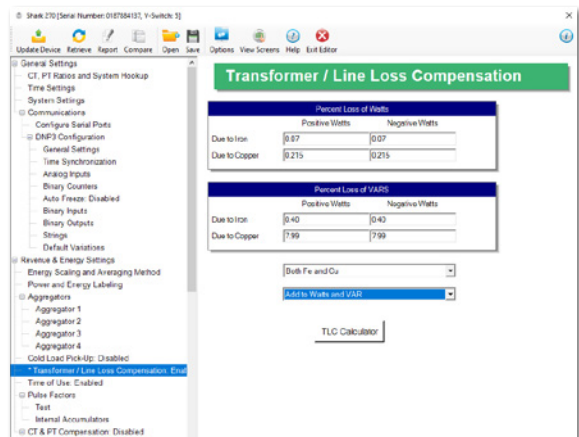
Shark 270 [Serial Number: 0187684137, V-Switch: 5]

Update Device Retrieve Report Compare Open Save Options View Screens Help Exit Editor

General Settings
CT, PT Ratios and System Hookup
Time Settings
System Settings
Communications
Configure Serial Ports
DNP3 Configuration
General Settings
Time Synchronization
Analog Inputs
Binary Counters
Auto Freeze: Disabled
Binary Inputs
Binary Outputs
Strings
Default Variations
Revenue & Energy Settings
Energy Scaling and Averaging Method
Power and Energy Labeling
Aggregators
Aggregator 1
Aggregator 2
Aggregator 3
Aggregator 4
Cold Load Pick-Up: Disabled
* Transformer / Line Loss Compensation: Enal
Time of Use: Enabled
Pulse Factors
Test
Internal Accumulators
CT & PT Compensation: Disabled

Transformer / Line Loss Compensation

Percent Loss of Watts

| | Positive Watts | Negative Watts |
|---|---|---|
| Due to Iron | 0.07 | 0.07 |
| Due to Copper | 0.215 | 0.215 |

Percent Loss of VARS

| | Positive Watts | Negative Watts |
|---|---|---|
| Due to Iron | 0.40 | 0.40 |
| Due to Copper | 7.99 | 7.99 |

Both Fe and Cu

Add to Watts and VAR

TLC Calculator